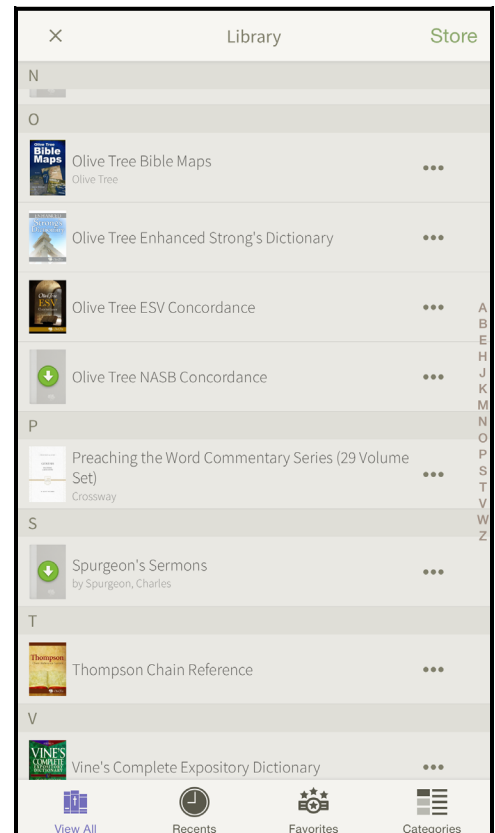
×
Library
Store

N

O

Bible Maps
Olive Tree Bible Maps
Olive Tree

Olive Tree Enhanced Strong's Dictionary

ESV
Olive Tree ESV Concordance

Olive Tree NASB Concordance

P

Preaching the Word Commentary Series (29 Volume Set)
Crossway

S

Spurgeon's Sermons
by Spurgeon, Charles

T

Thompson
Thompson Chain Reference

V

VINE'S
Vine's Complete Expository Dictionary

A
B
E
H
J
K
M
N
O
P
S
T
V
W
Z

View All
Recents
Favorites
Categories